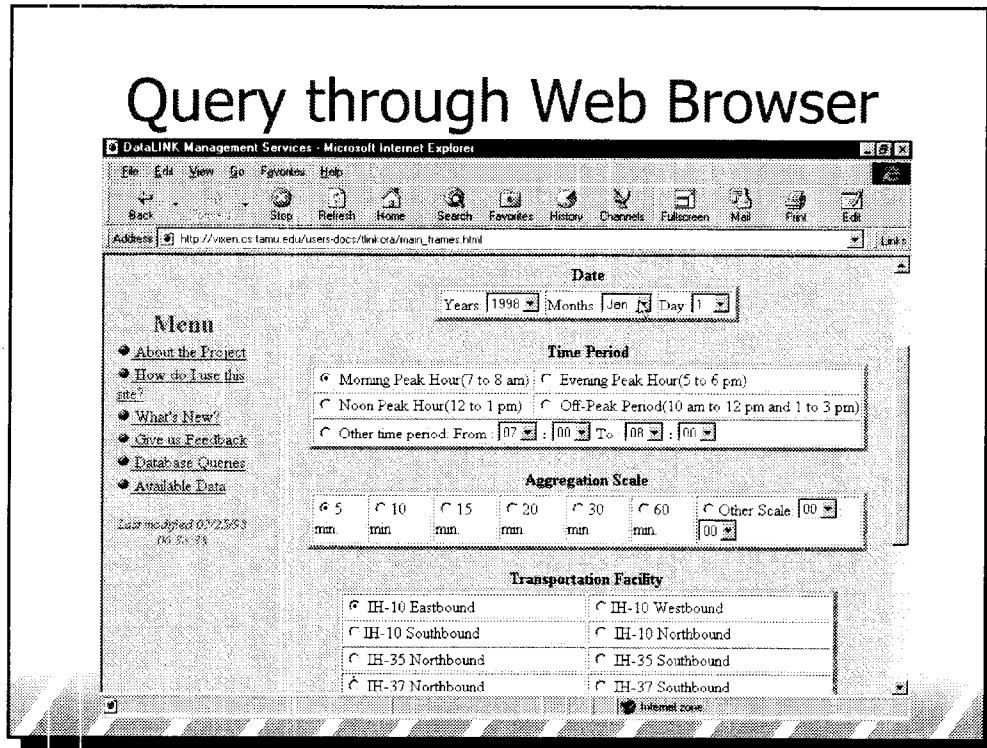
Query through Web Browser

DataLINK Management Services - Microsoft Internet Explorer

File Edit View Go Favorites Help

Back Forward Stop Refresh Home Search Favorites History Channels Fullscreen Mail Print Edit

Address http://vixen.cs.tamu.edu/users-docs/linkora/main_frames.html Links

Menu

About the Project

How do I use this site?

What's New?

Give us Feedback

Database Queries

Available Data

Last modified 02/23/98 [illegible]

Date

Years 1998 Months Jan Day 1

Time Period

| Morning Peak Hour(7 to 8 am) | Evening Peak Hour(5 to 6 pm) |
|---|---|
| Noon Peak Hour(12 to 1 pm) | Off-Peak Period(10 am to 12 pm and 1 to 3 pm) |
| Other time period. From: 07 : 00 To: 08 : 00 | |

Aggregation Scale

| 5 min. | 10 min | 15 min. | 20 min | 30 min | 60 min. | Other Scale 00 : 00 |
|---|---|---|---|---|---|---|

Transportation Facility

| IH-10 Eastbound | IH-10 Westbound |
|---|---|
| IH-10 Southbound | IH-10 Northbound |
| IH-35 Northbound | IH-35 Southbound |
| IH-37 Northbound | IH-37 Southbound |

Internet zone